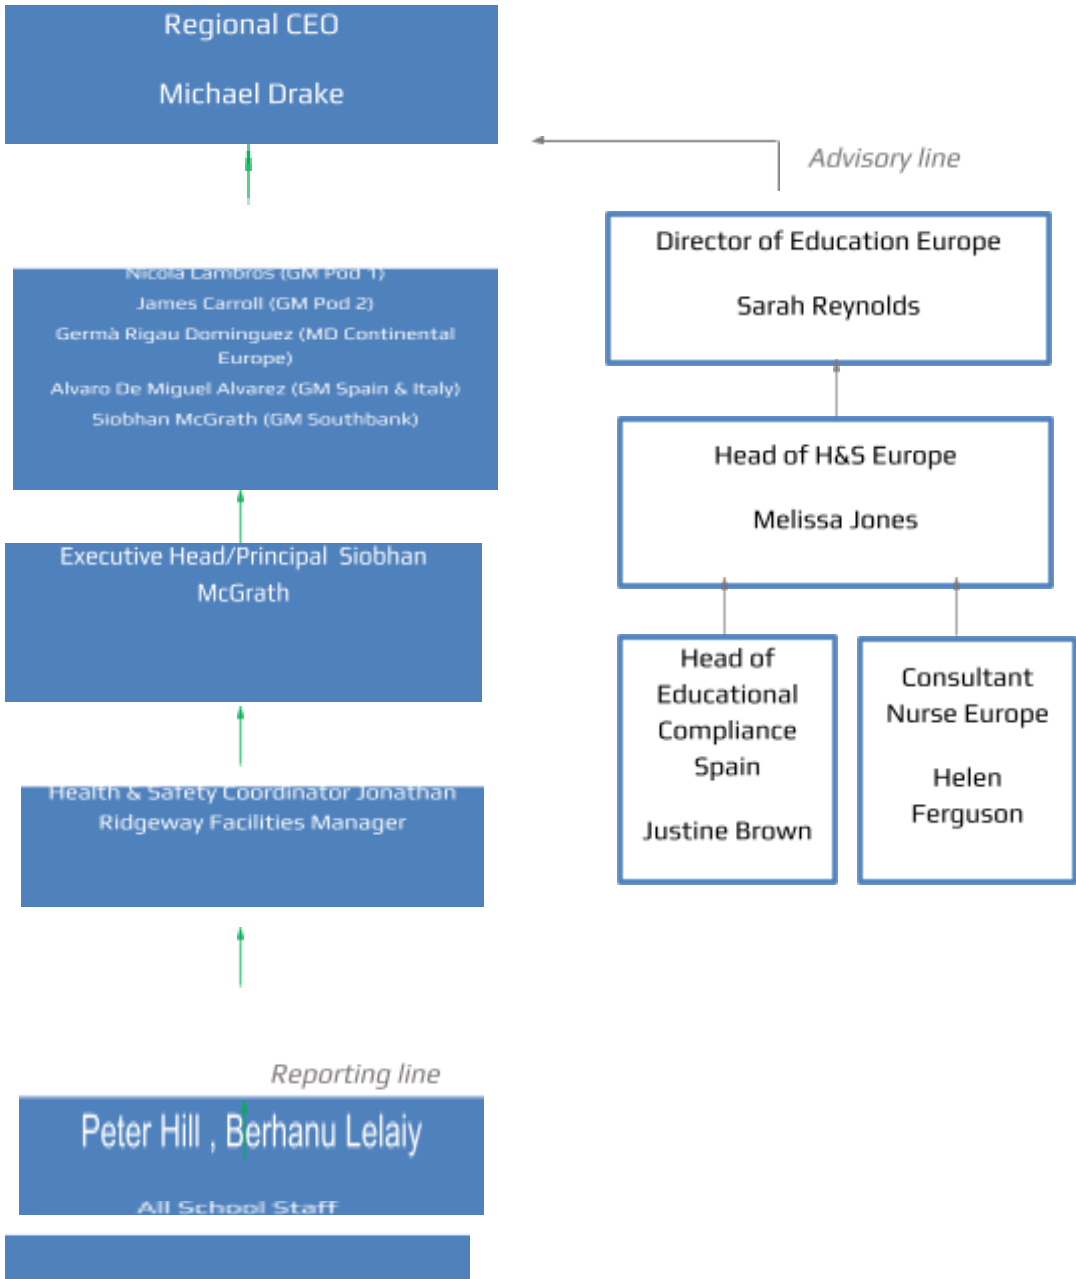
Regional CEO

Michael Drake

Nicola Cambros (GM Pod 1)
James Carroll (GM Pod 2)
Germà Rigau Dominguez (MD Continental Europe)
Alvaro De Miguel Alvarez (GM Spain & Italy)
Siobhan McGrath (GM Southbank)

Executive Head/Principal Siobhan McGrath

Health & Safety Coordinator Jonathan Ridgeway Facilities Manager

Reporting line

Peter Hill , Berhanu Lelaiy

All School Staff

Advisory line

Director of Education Europe

Sarah Reynolds

Head of H&S Europe

Melissa Jones

Head of Educational Compliance Spain

Justine Brown

Consultant Nurse Europe

Helen Ferguson